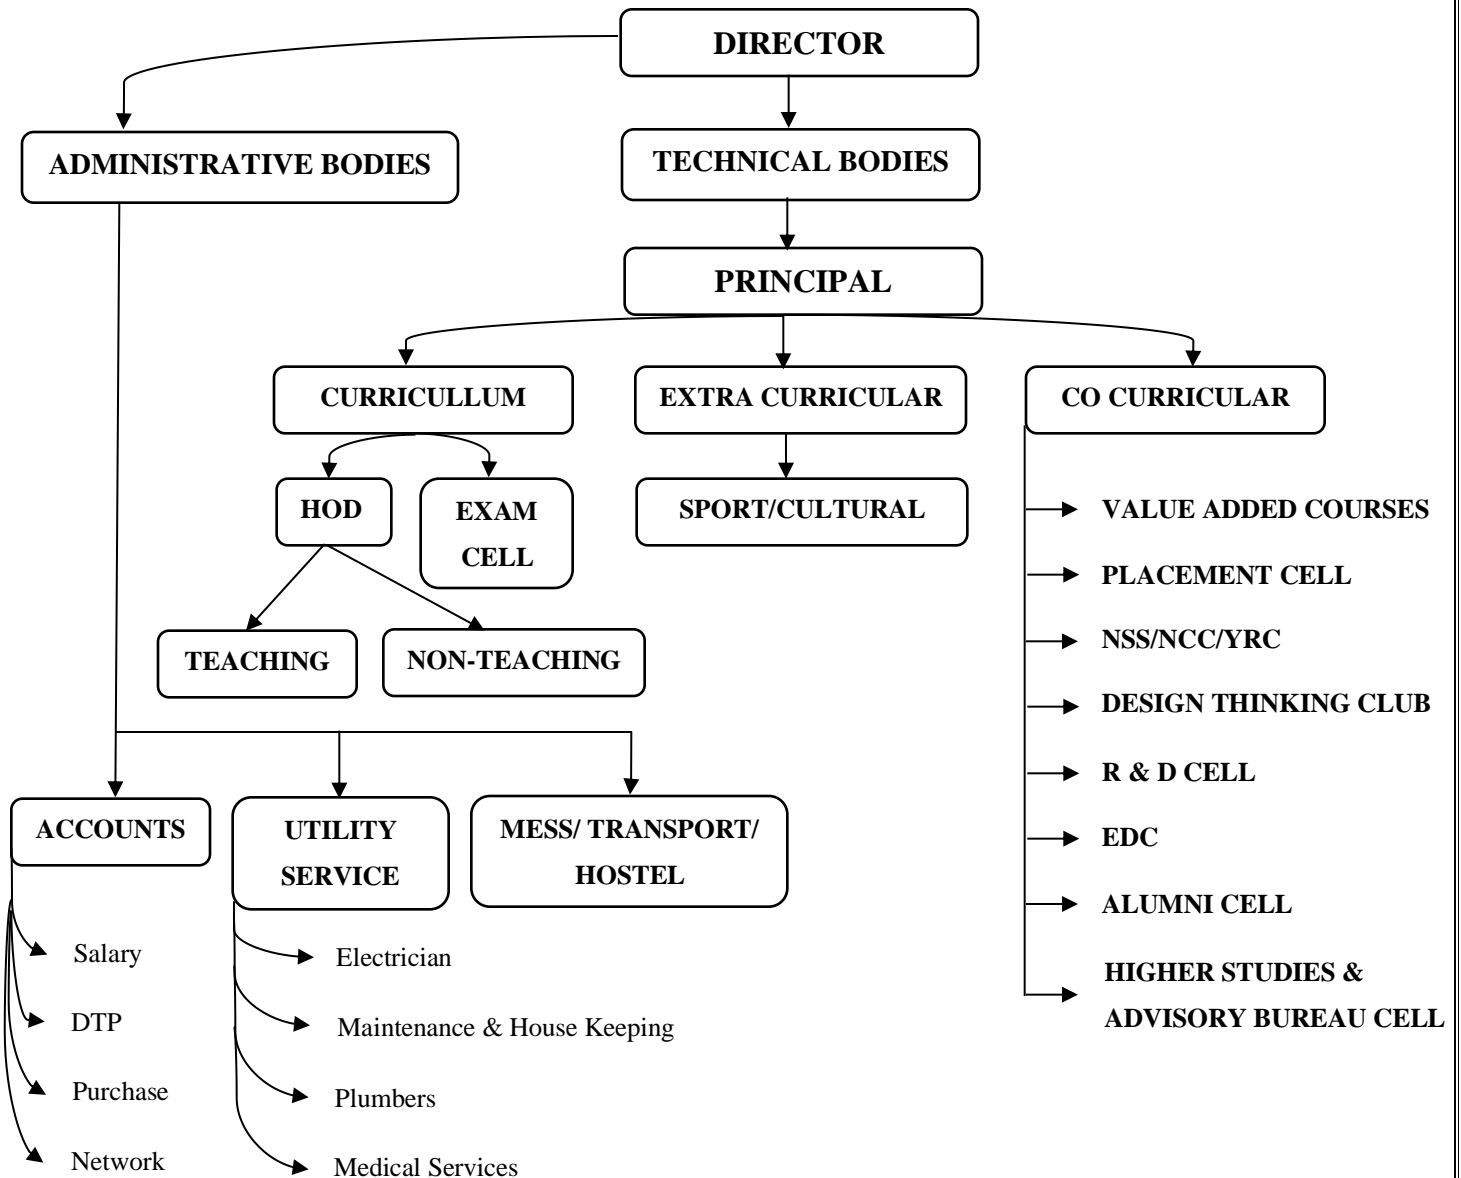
DIRECTOR

ADMINISTRATIVE BODIES

TECHNICAL BODIES

PRINCIPAL

CURRICULLUM

EXTRA CURRICULAR

CO CURRICULAR

HOD

EXAM CELL

SPORT/CULTURAL

TEACHING

NON-TEACHING

VALUE ADDED COURSES

PLACEMENT CELL

NSS/NCC/YRC

DESIGN THINKING CLUB

R & D CELL

EDC

ALUMNI CELL

HIGHER STUDIES & ADVISORY BUREAU CELL

ACCOUNTS

UTILITY SERVICE

MESS/ TRANSPORT/ HOSTEL

Salary

DTP

Purchase

Network

Electrician

Maintenance & House Keeping

Plumbers

Medical Services